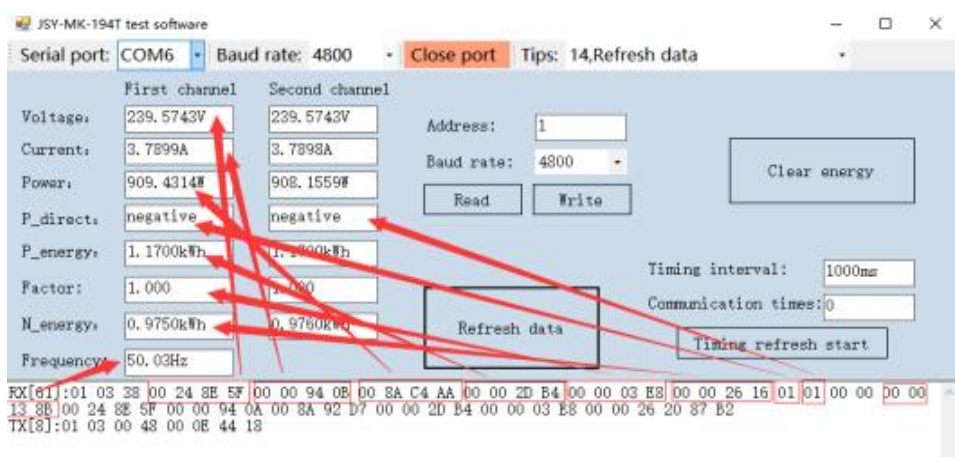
JSY-MK-194T test software

Serial port: COM6 Baud rate: 4800 Close port Tips: 14,Refresh data

First channel Second channel

Voltage: 239.5743V 239.5743V

Current: 3.7899A 3.7898A

Power: 909.4314W 908.1559W

P_direct: negative negative

P_energy: 1.1700kWh 1.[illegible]kWh

Factor: 1.000 1.000

N_energy: 0.9750kWh 0.9760kWh

Frequency: 50.03Hz

Address: 1

Baud rate: 4800

Read Write

Clear energy

Timing interval: 1000ms

Communication times: 0

Refresh data

Timing refresh start

RX[61]:01 03 38 00 24 8E 5F 00 00 94 0B 00 8A C4 AA 00 00 2D B4 00 00 03 E8 00 00 26 16 01 01 00 00 00 00 13 8B 00 24 8E 5F 00 00 94 0A 00 8A 92 D7 00 00 2D B4 00 00 03 E8 00 00 26 20 87 B2
TX[8]:01 03 00 48 00 0E 44 18